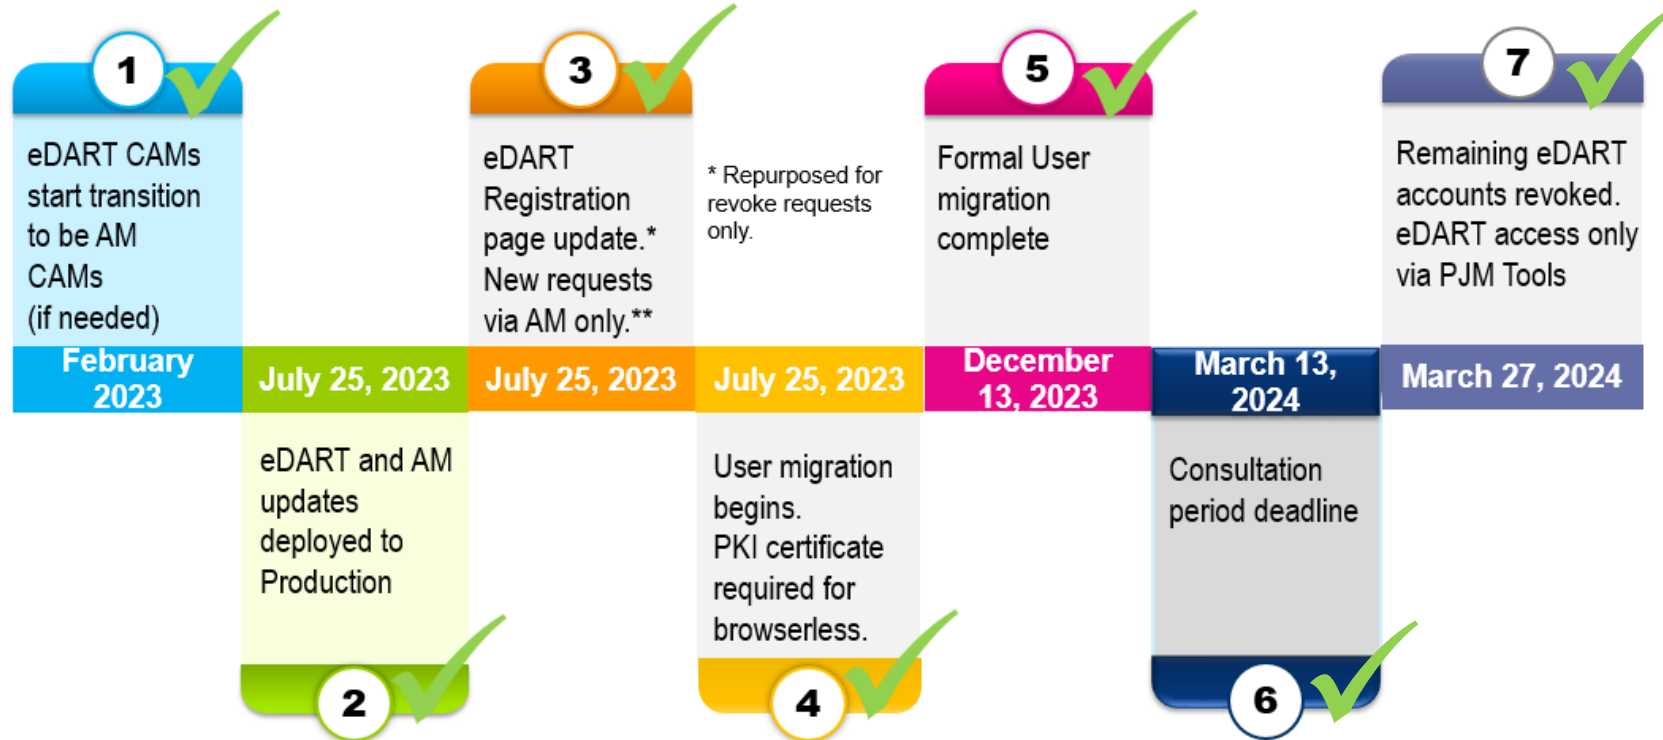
1

eDART CAMs start transition to be AM CAMs (if needed)

February 2023

3

eDART Registration page update.* New requests via AM only.**

* Repurposed for revoke requests only.

5

Formal User migration complete

7

Remaining eDART accounts revoked. eDART access only via PJM Tools

July 25, 2023

July 25, 2023

July 25, 2023

December 13, 2023

March 13, 2024

March 27, 2024

eDART and AM updates deployed to Production

2

User migration begins. PKI certificate required for browserless.

4

Consultation period deadline

6